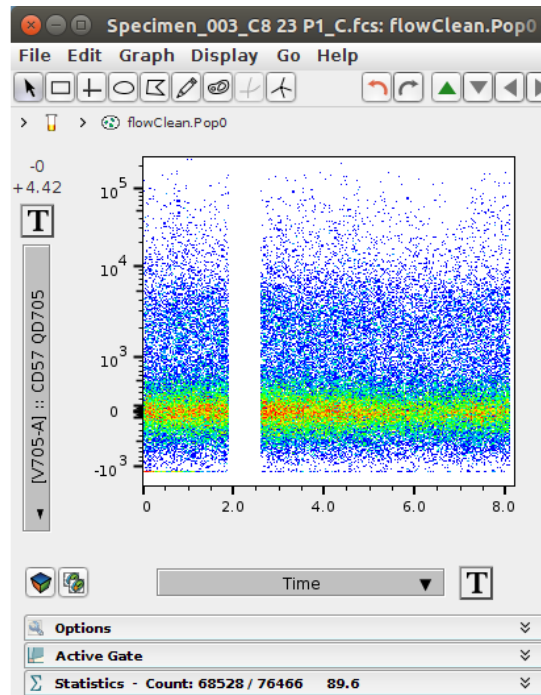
Specimen_003_C8 23 P1_C.fcs: flowClean.Pop0

File Edit Graph Display Go Help

> > flowClean.Pop0

-0
+4.42

T

[V705-A] :: CD57 QD705

$10^5$
$10^4$
$10^3$
0
$-10^3$

0 2.0 4.0 6.0 8.0

Time

T

Options

Active Gate

Statistics - Count: 68528 / 76466 89.6